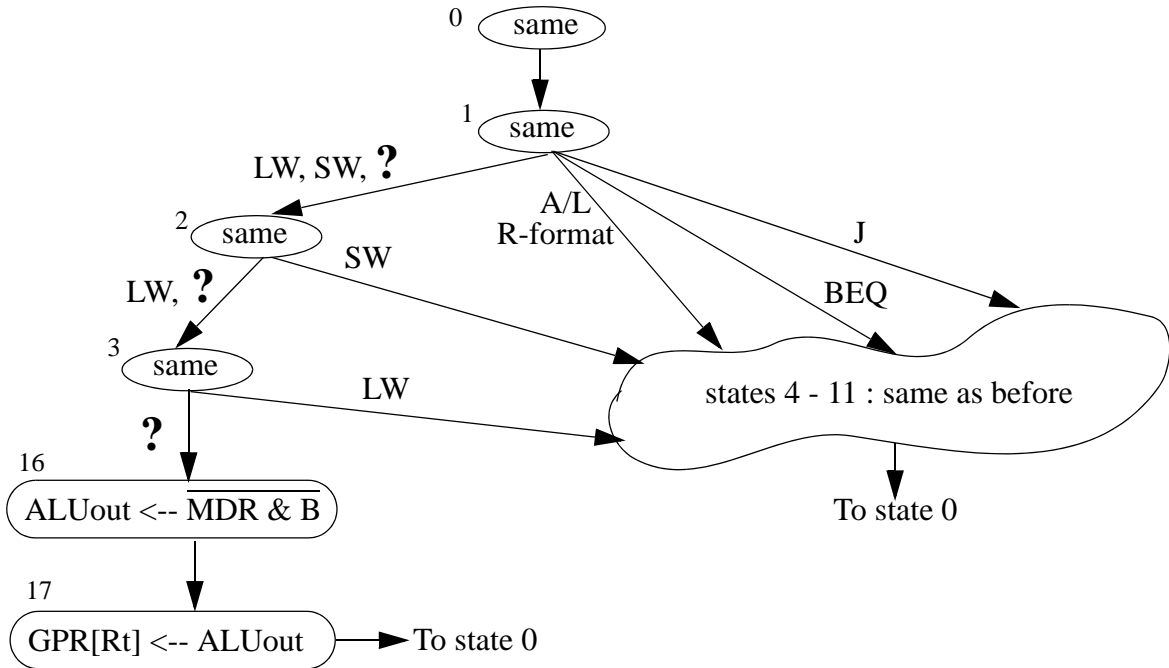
0 same

1 same

LW, SW, **?**

A/L R-format

J

2 same

SW

BEQ

LW, **?**

3 same

LW

states 4 - 11 : same as before

**?**

16

ALUout <-- $\overline{\text{MDR \& B}}$

To state 0

17

GPR[Rt] <-- ALUout

To state 0